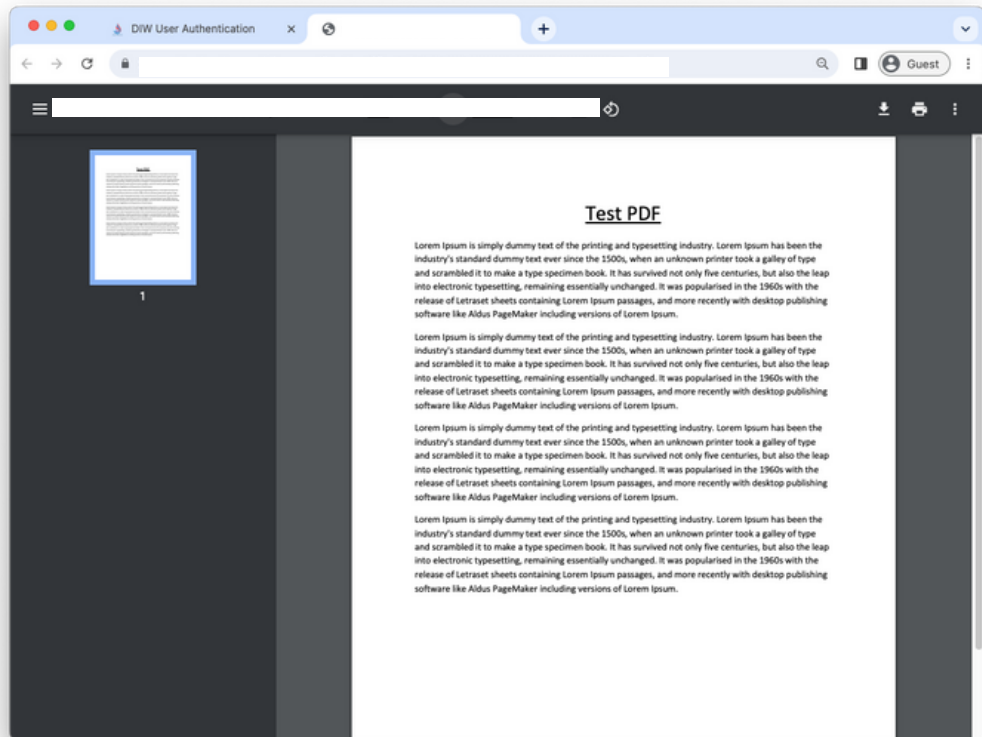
DIW User Authentication

Guest

1

Test PDF

Lorem Ipsum is simply dummy text of the printing and typesetting industry. Lorem Ipsum has been the industry's standard dummy text ever since the 1500s, when an unknown printer took a galley of type and scrambled it to make a type specimen book. It has survived not only five centuries, but also the leap into electronic typesetting, remaining essentially unchanged. It was popularised in the 1960s with the release of Letraset sheets containing Lorem Ipsum passages, and more recently with desktop publishing software like Aldus PageMaker including versions of Lorem Ipsum.

Lorem Ipsum is simply dummy text of the printing and typesetting industry. Lorem Ipsum has been the industry's standard dummy text ever since the 1500s, when an unknown printer took a galley of type and scrambled it to make a type specimen book. It has survived not only five centuries, but also the leap into electronic typesetting, remaining essentially unchanged. It was popularised in the 1960s with the release of Letraset sheets containing Lorem Ipsum passages, and more recently with desktop publishing software like Aldus PageMaker including versions of Lorem Ipsum.

Lorem Ipsum is simply dummy text of the printing and typesetting industry. Lorem Ipsum has been the industry's standard dummy text ever since the 1500s, when an unknown printer took a galley of type and scrambled it to make a type specimen book. It has survived not only five centuries, but also the leap into electronic typesetting, remaining essentially unchanged. It was popularised in the 1960s with the release of Letraset sheets containing Lorem Ipsum passages, and more recently with desktop publishing software like Aldus PageMaker including versions of Lorem Ipsum.

Lorem Ipsum is simply dummy text of the printing and typesetting industry. Lorem Ipsum has been the industry's standard dummy text ever since the 1500s, when an unknown printer took a galley of type and scrambled it to make a type specimen book. It has survived not only five centuries, but also the leap into electronic typesetting, remaining essentially unchanged. It was popularised in the 1960s with the release of Letraset sheets containing Lorem Ipsum passages, and more recently with desktop publishing software like Aldus PageMaker including versions of Lorem Ipsum.